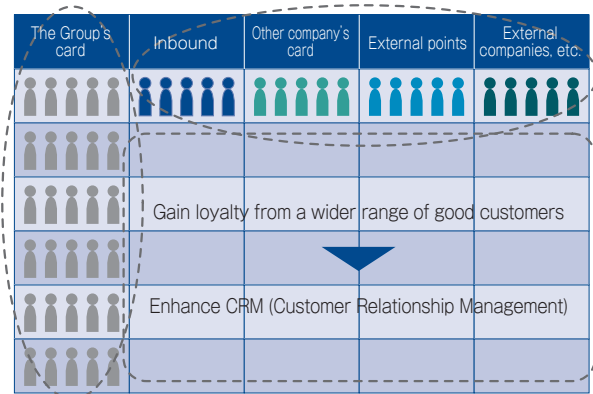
| The Group's card | Inbound | Other company's card | External points | External companies, etc. |
|---|---|---|---|---|

Gain loyalty from a wider range of good customers

Enhance CRM (Customer Relationship Management)